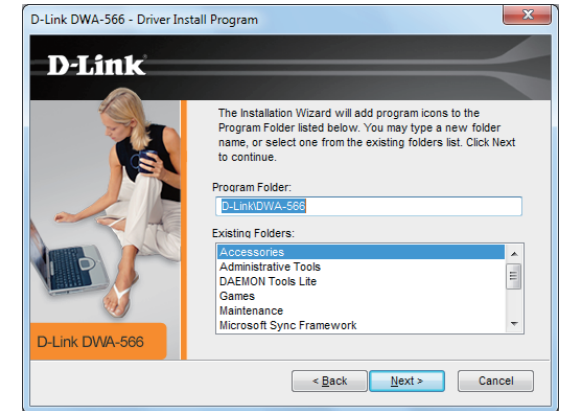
D-Link DWA-566 - Driver Install Program

D-Link

The Installation Wizard will add program icons to the Program Folder listed below. You may type a new folder name, or select one from the existing folders list. Click Next to continue.

Program Folder:

D-Link\DWA-566

Existing Folders:

Accessories
Administrative Tools
DAEMON Tools Lite
Games
Maintenance
Microsoft Sync Framework

D-Link DWA-566

< Back

Next >

Cancel